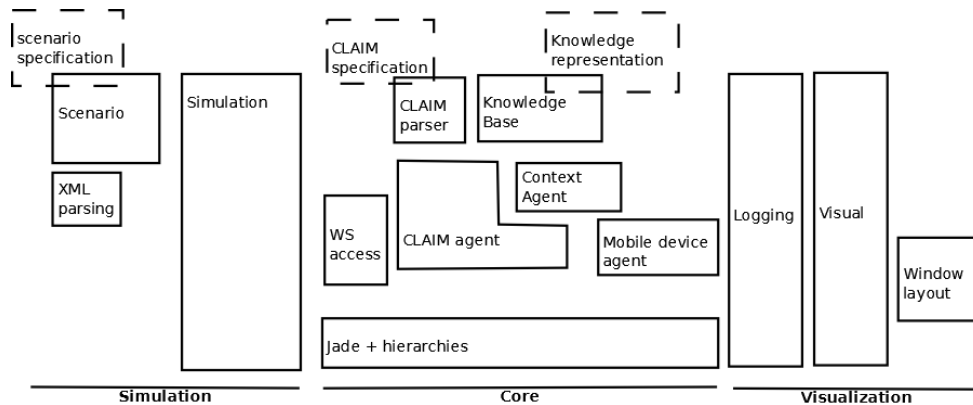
scenario specification

Scenario

XML parsing

Simulation

CLAIM specification

CLAIM parser

Knowledge representation

Knowledge Base

Context Agent

WS access

CLAIM agent

Mobile device agent

Jade + hierarchies

Logging

Visual

Window layout

Simulation

Core

Visualization